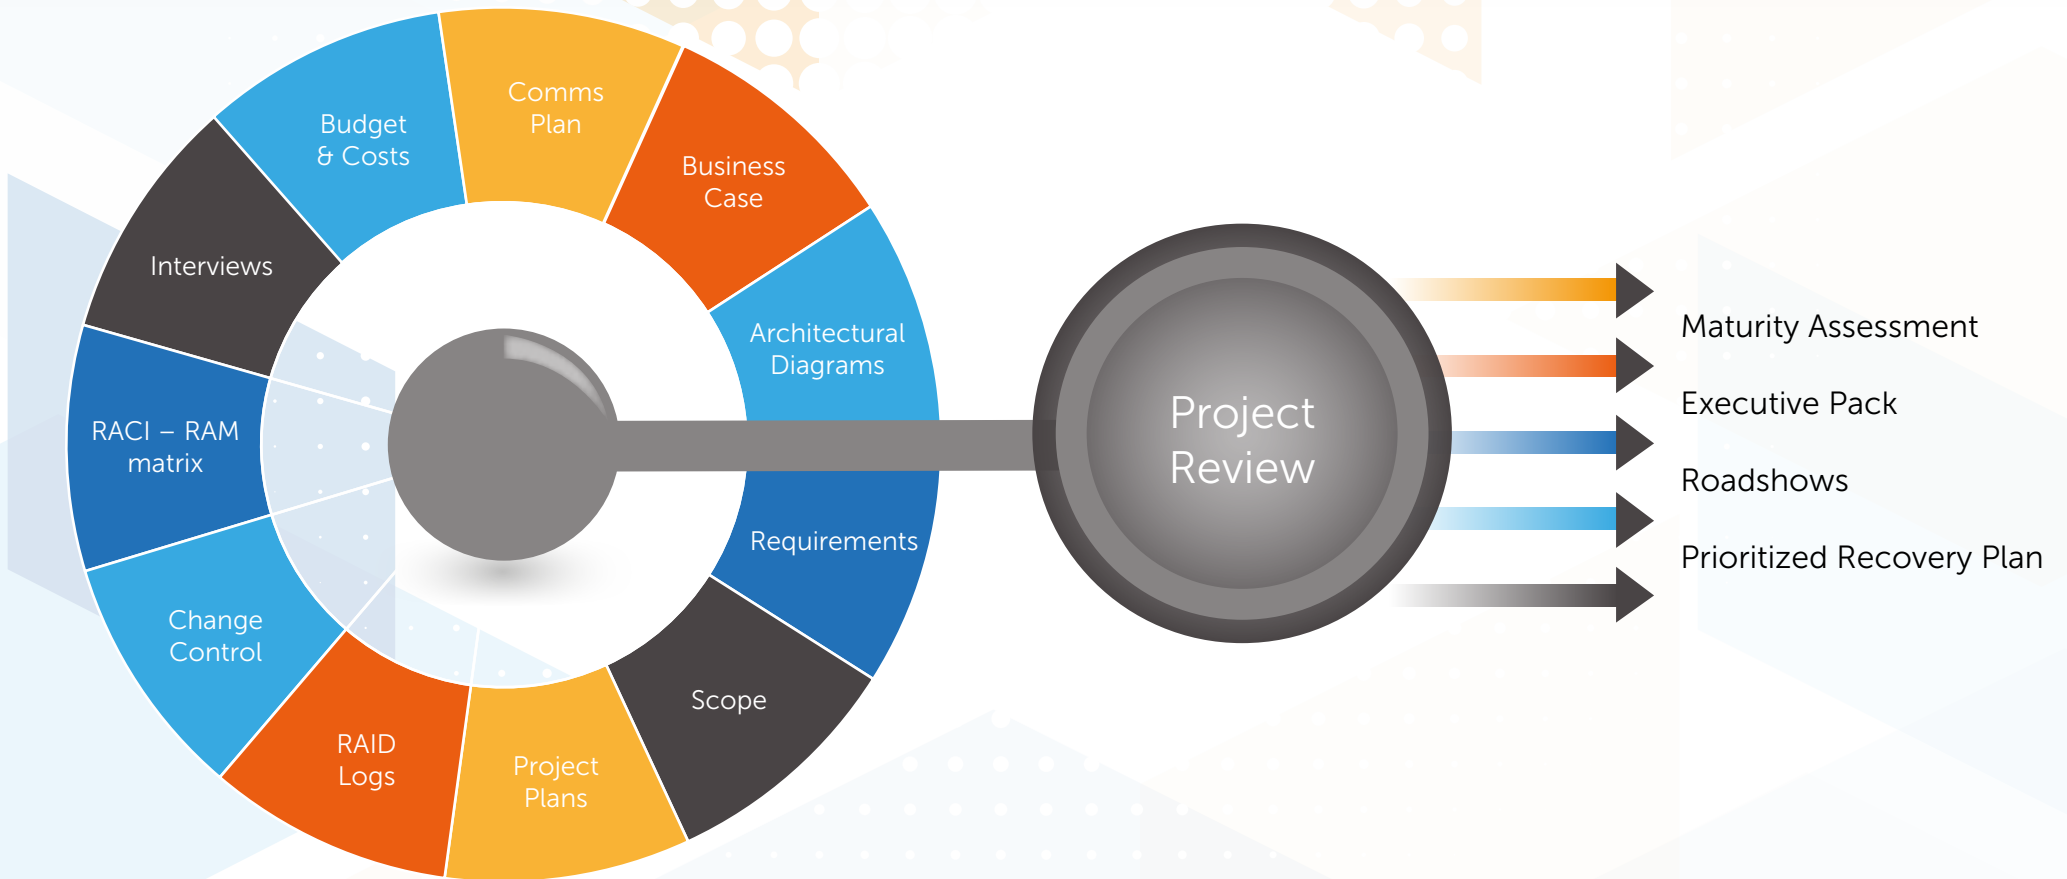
Comms Plan

Business Case

Architectural Diagrams

Requirements

Scope

Project Plans

RAID Logs

Change Control

RACI – RAM matrix

Interviews

Budget & Costs

Project Review

Maturity Assessment

Executive Pack

Roadshows

Prioritized Recovery Plan